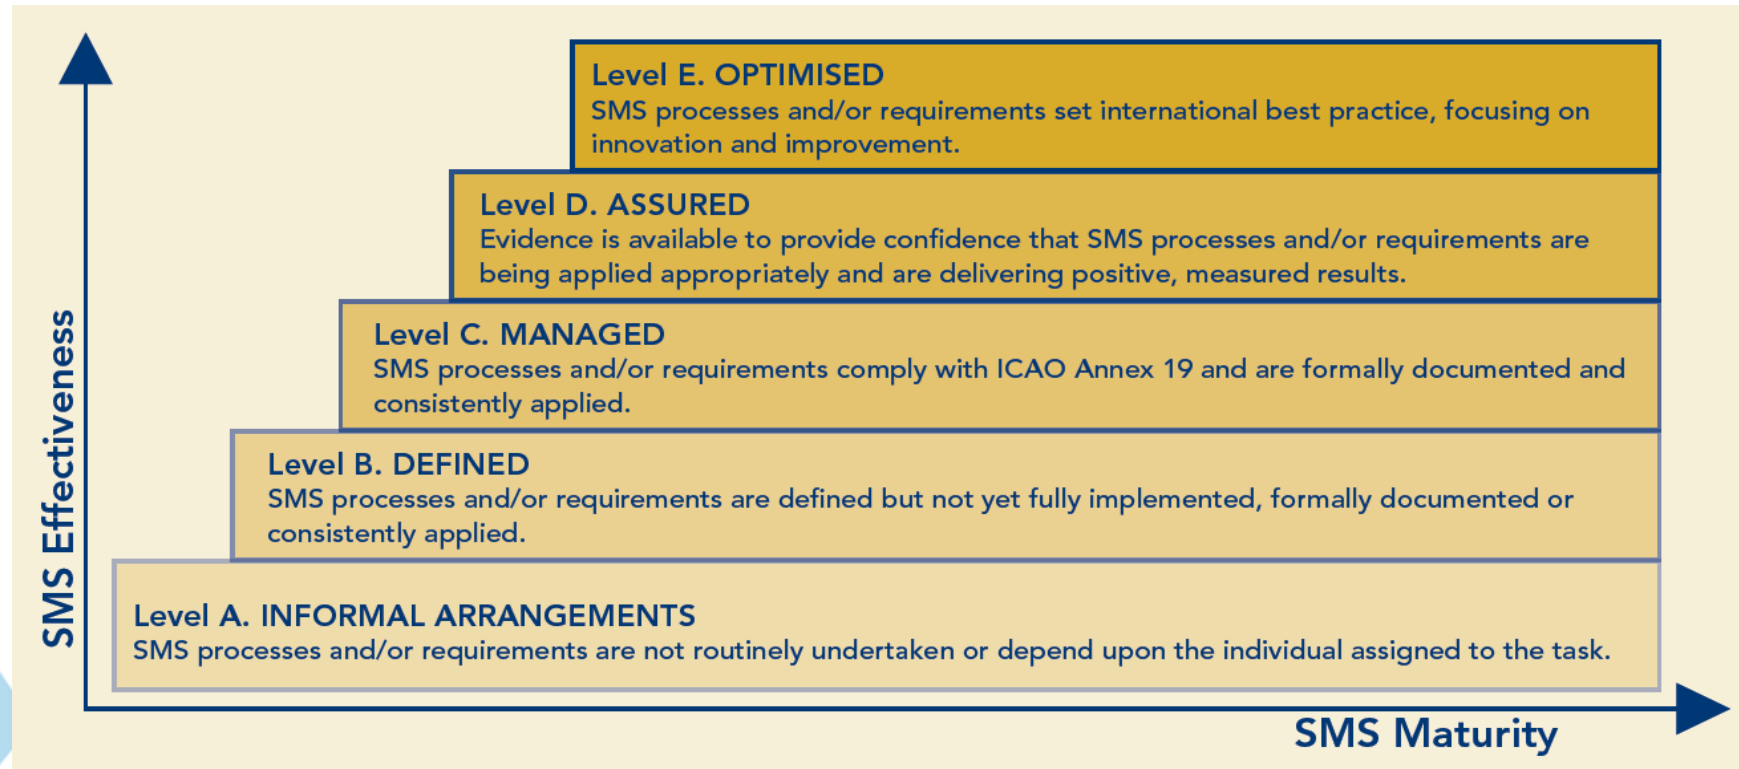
SMS Effectiveness

Level E. OPTIMISED
SMS processes and/or requirements set international best practice, focusing on innovation and improvement.

Level D. ASSURED
Evidence is available to provide confidence that SMS processes and/or requirements are being applied appropriately and are delivering positive, measured results.

Level C. MANAGED
SMS processes and/or requirements comply with ICAO Annex 19 and are formally documented and consistently applied.

Level B. DEFINED
SMS processes and/or requirements are defined but not yet fully implemented, formally documented or consistently applied.

Level A. INFORMAL ARRANGEMENTS
SMS processes and/or requirements are not routinely undertaken or depend upon the individual assigned to the task.

SMS Maturity